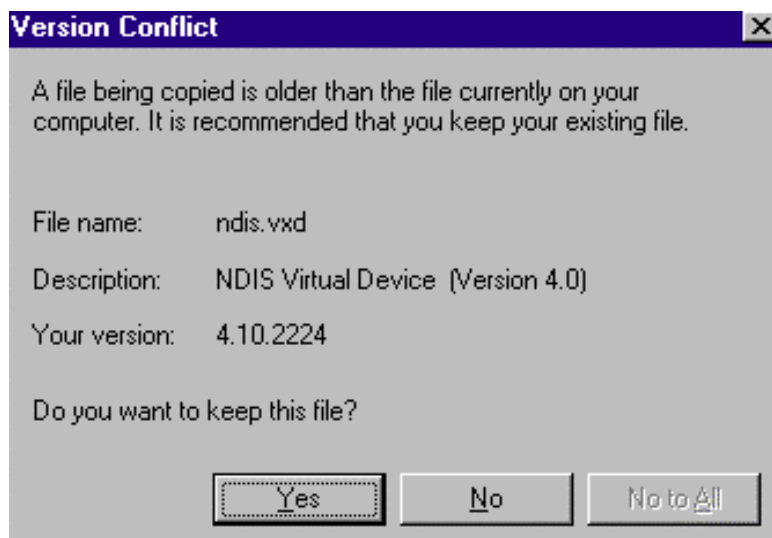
Version Conflict

A file being copied is older than the file currently on your computer. It is recommended that you keep your existing file.

File name: ndis.vxd

Description: NDIS Virtual Device (Version 4.0)

Your version: 4.10.2224

Do you want to keep this file?

Yes
No
No to All